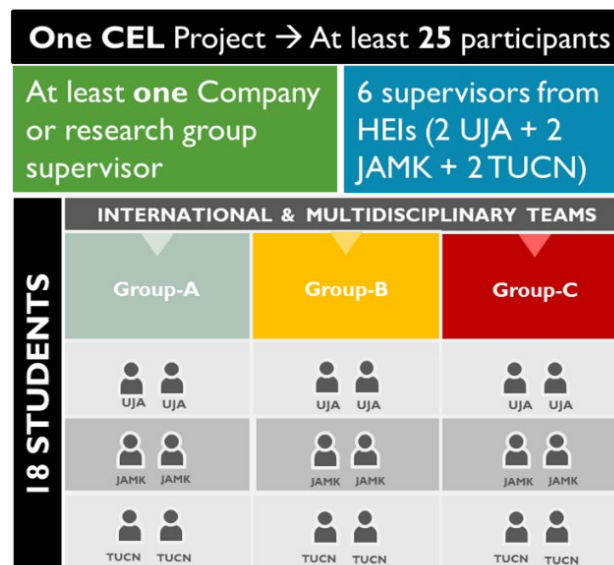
One CEL Project → At least 25 participants

At least one Company or research group supervisor

6 supervisors from HEIs (2 UJA + 2 JAMK + 2 TUCN)

18 STUDENTS

INTERNATIONAL & MULTIDISCIPLINARY TEAMS

| Group-A | Group-B | Group-C |
|---|---|---|
| UJA UJA | UJA UJA | UJA UJA |
| JAMK JAMK | JAMK JAMK | JAMK JAMK |
| TUCN TUCN | TUCN TUCN | TUCN TUCN |